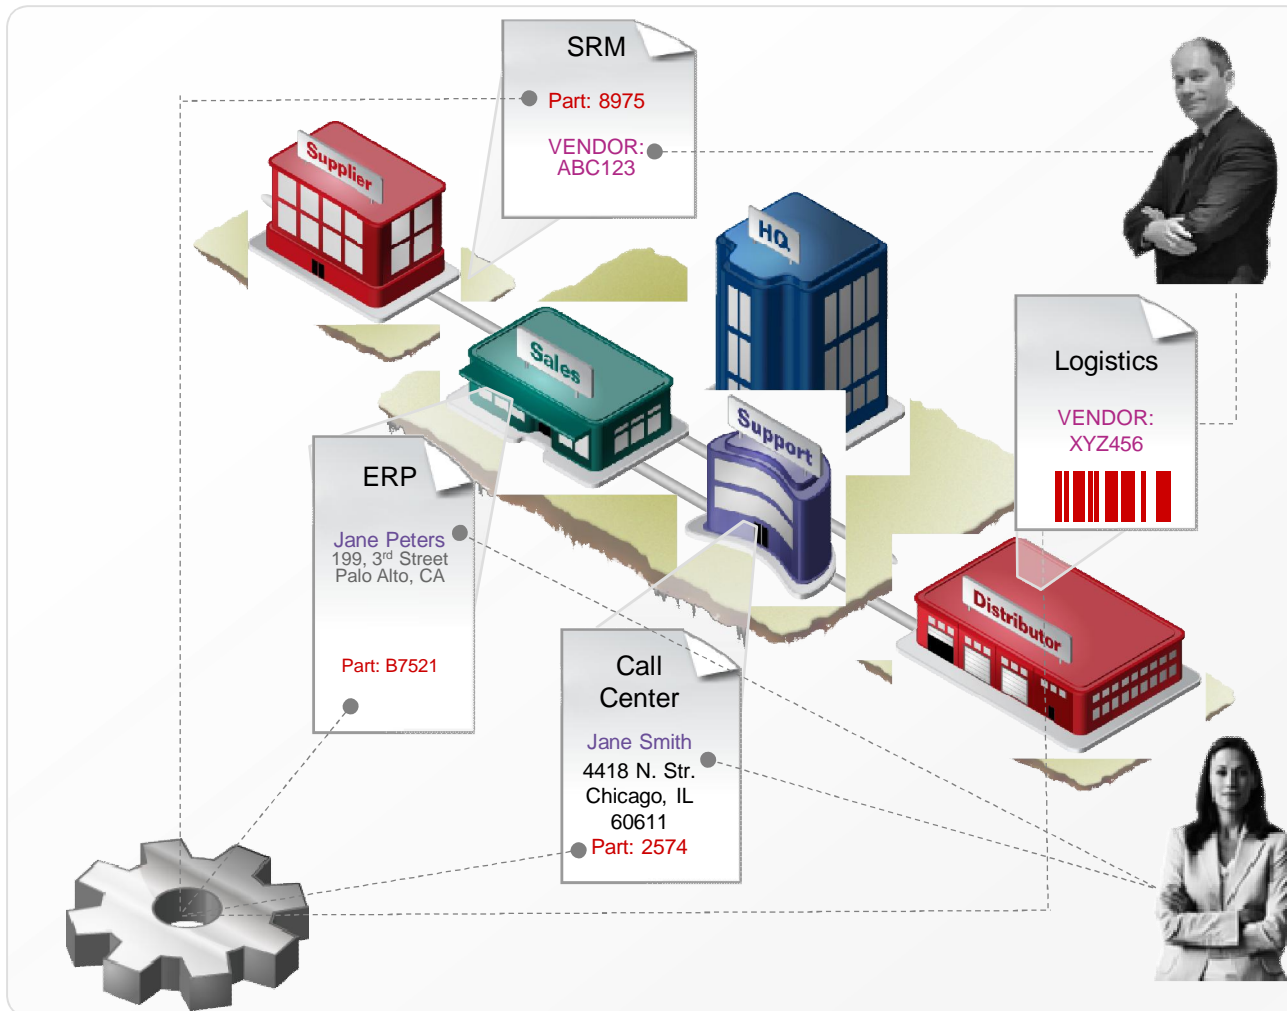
SRM

Part: 8975

VENDOR: ABC123

Supplier

HQ

Sales

Support

Logistics

VENDOR: XYZ456

ERP

Jane Peters
199, 3$^{rd}$ Street
Palo Alto, CA

Part: B7521

Distributor

Call Center

Jane Smith
4418 N. Str.
Chicago, IL
60611
Part: 2574